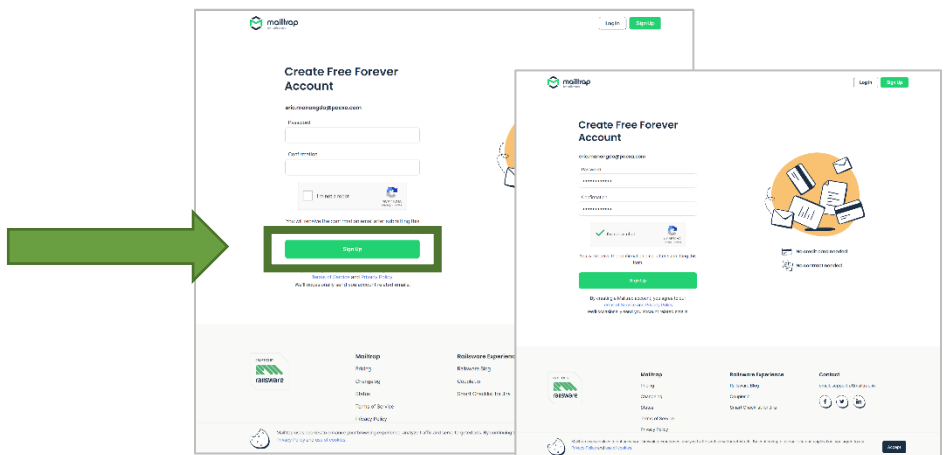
mailtrap

Log in Sign Up

Create Free Forever Account

erikamarangoda@pecsa.com

Password

Confirmation

I'm not a robot

You will receive the confirmation email after submitting the form

Sign Up

Terms of Service and Privacy Policy
We'll occasionally send you account related emails.

railsware

Mailtrap
Pricing
Changelog
Status
Terms of Service
Privacy Policy

Railsware Experience
Railsware Blog
Coupler.io
Smart Checklist for Jira

mailtrap

Log in Sign Up

Create Free Forever Account

erikamarangoda@pecsa.com

Password

Confirmation

I'm not a robot

You will receive the confirmation email after submitting the form

Sign Up

By creating a Mailtrap account, you agree to our Terms of Service and Privacy Policy. We'll occasionally send you account related emails.

No credit card needed
No contract needed

railsware

Mailtrap
Pricing
Changelog
Status
Terms of Service
Privacy Policy

Railsware Experience
Railsware Blog
Coupler.io
Smart Checklist for Jira

Contact
support@mailtrap.io

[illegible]

Accept